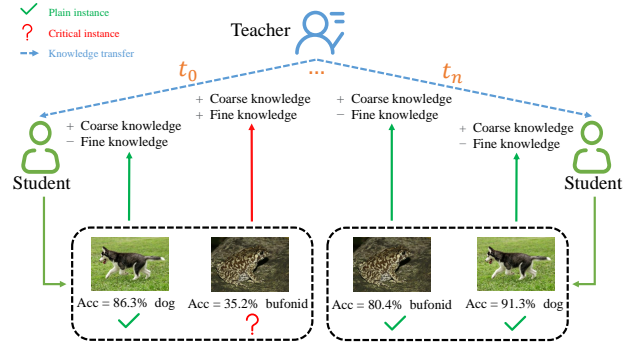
✓ Plain instance
? Critical instance
Knowledge transfer

Teacher

$t_0$ ... $t_n$

+ Coarse knowledge
− Fine knowledge

+ Coarse knowledge
+ Fine knowledge

+ Coarse knowledge
− Fine knowledge

+ Coarse knowledge
− Fine knowledge

Student

Student

Acc = 86.3% dog
✓

Acc = 35.2% bufonid
?

Acc = 80.4% bufonid
✓

Acc = 91.3% dog
✓